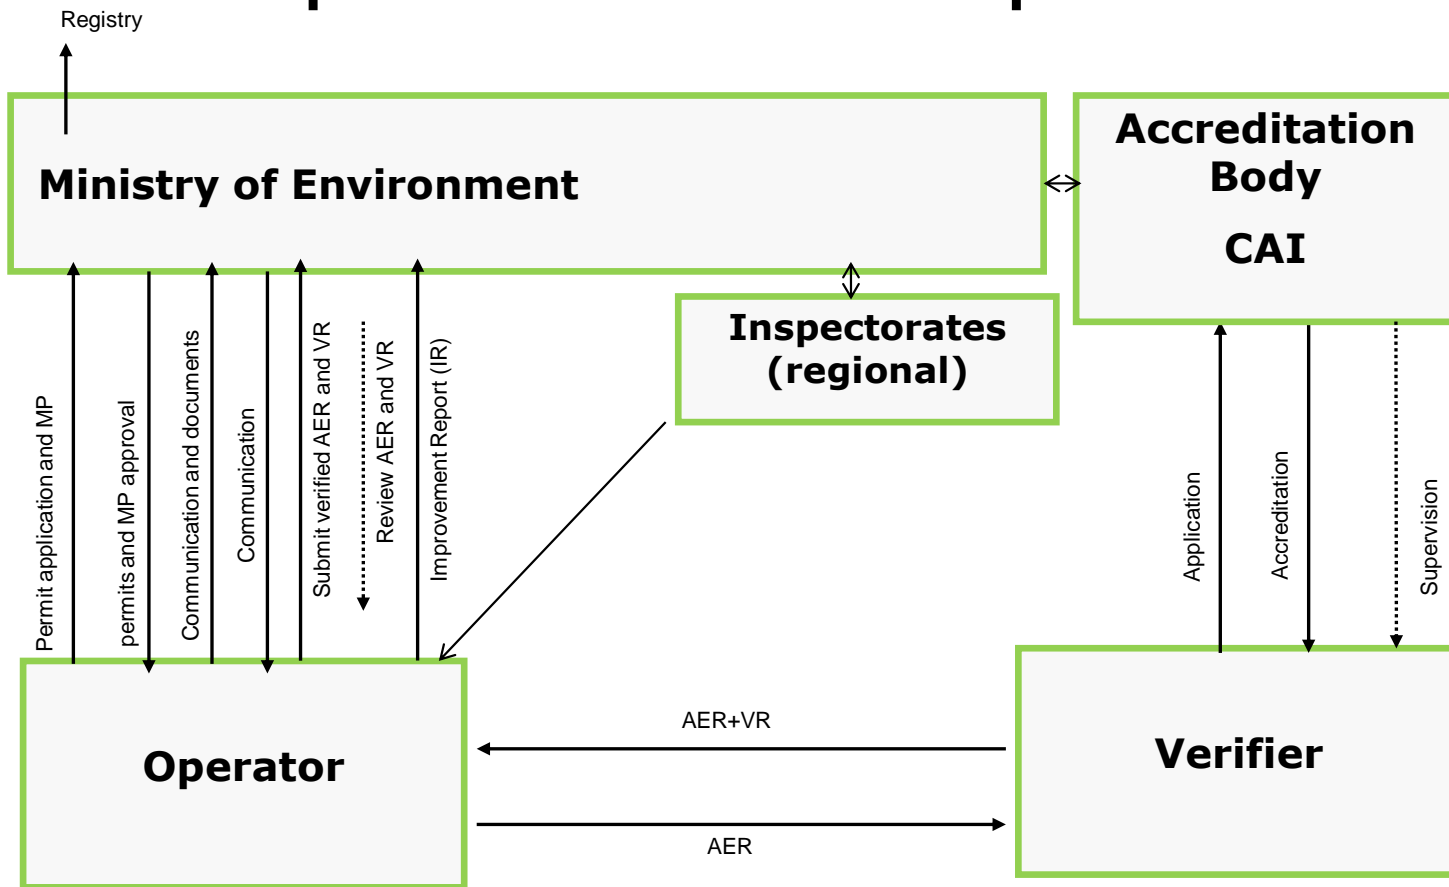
Registry

Ministry of Environment

Accreditation Body

CAI

Inspectorates (regional)

Permit application and MP

permits and MP approval

Communication and documents

Communication

Submit verified AER and VR

Review AER and VR

Improvement Report (IR)

Application

Accreditation

Supervision

Operator

AER+VR

AER

Verifier